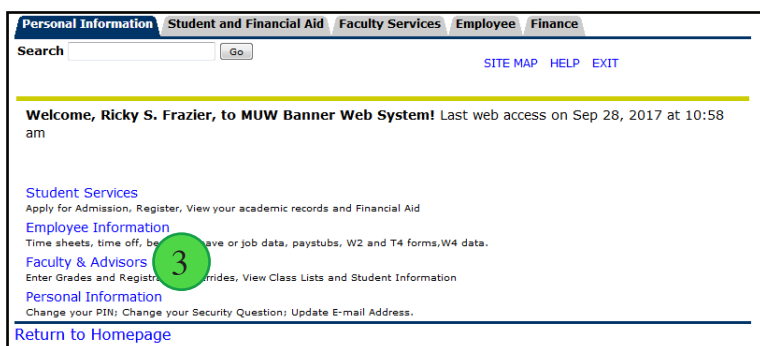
Personal Information | Student and Financial Aid | Faculty Services | Employee | Finance

Search Go

SITE MAP HELP EXIT

**Welcome, Ricky S. Frazier, to MUW Banner Web System!** Last web access on Sep 28, 2017 at 10:58 am

Student Services
Apply for Admission, Register, View your academic records and Financial Aid

Employee Information
Time sheets, time off, be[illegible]ave or job data, paystubs, W2 and T4 forms,W4 data.

Faculty & Advisors
Enter Grades and Registr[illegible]rrides, View Class Lists and Student Information

3

Personal Information
Change your PIN; Change your Security Question; Update E-mail Address.

Return to Homepage